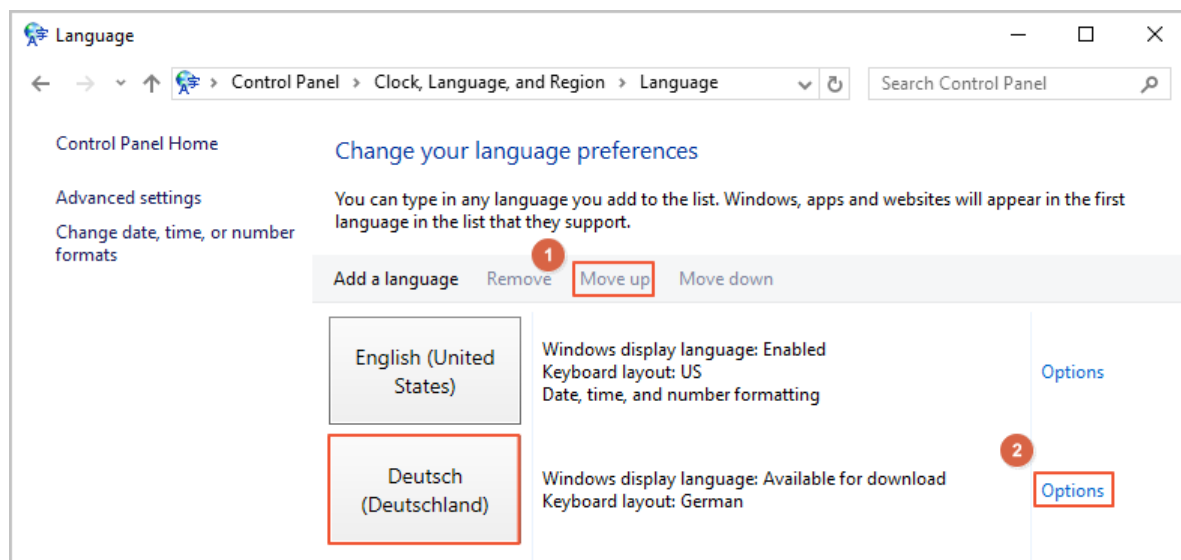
Language

Control Panel > Clock, Language, and Region > Language

Search Control Panel

Control Panel Home

Advanced settings

Change date, time, or number formats

Change your language preferences

You can type in any language you add to the list. Windows, apps and websites will appear in the first language in the list that they support.

1

Add a language Remove Move up Move down

English (United States)

Windows display language: Enabled
Keyboard layout: US
Date, time, and number formatting

Options

2

Deutsch (Deutschland)

Windows display language: Available for download
Keyboard layout: German

Options